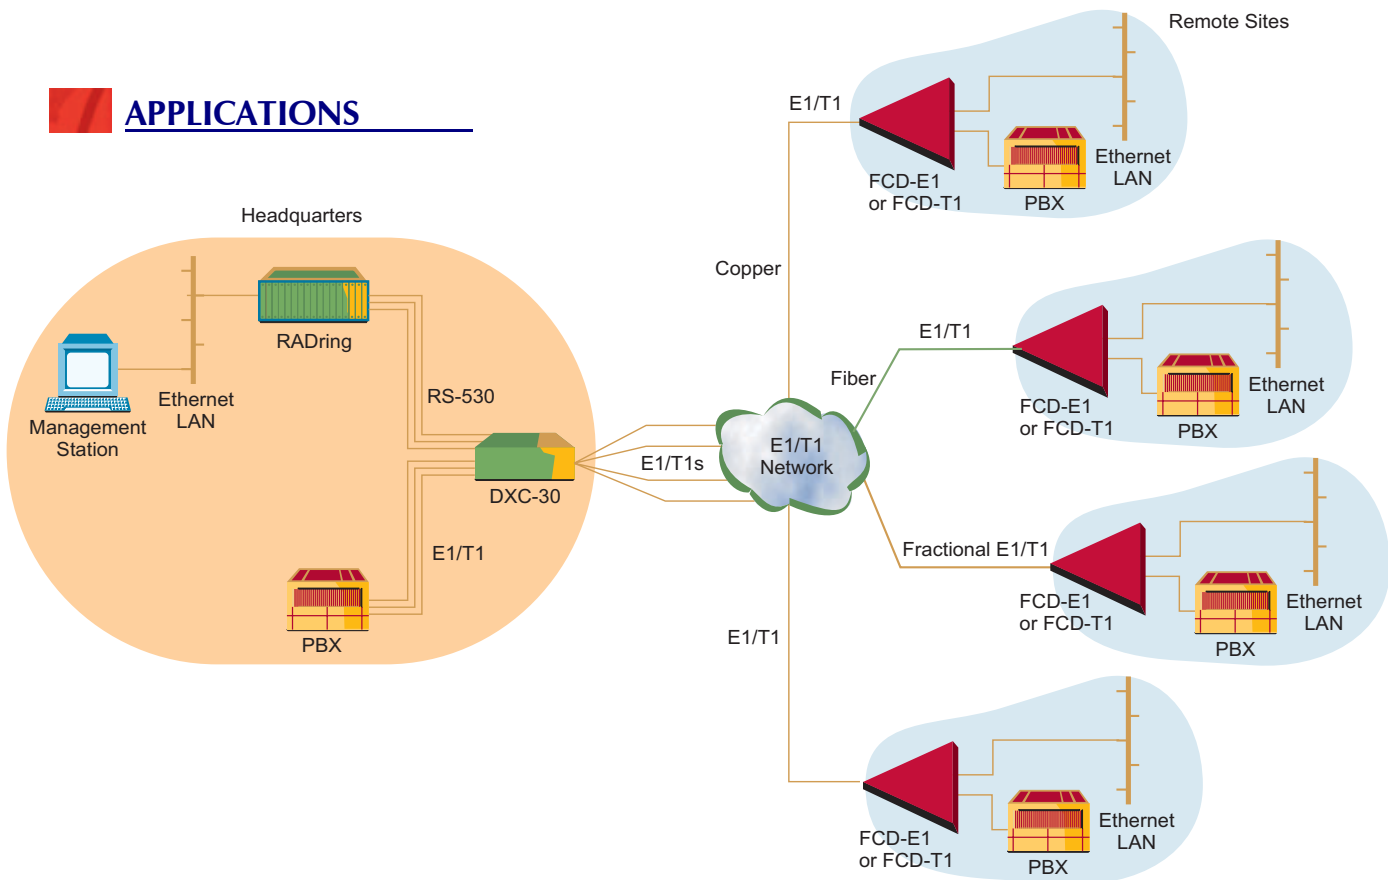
APPLICATIONS

Headquarters

Management Station

Ethernet LAN

RADring

RS-530

DXC-30

E1/T1

PBX

E1/T1s

E1/T1 Network

Copper

Fiber

E1/T1

Fractional E1/T1

E1/T1

E1/T1

Remote Sites

FCD-E1 or FCD-T1

PBX

Ethernet LAN

FCD-E1 or FCD-T1

PBX

Ethernet LAN

FCD-E1 or FCD-T1

PBX

Ethernet LAN

FCD-E1 or FCD-T1

PBX

Ethernet LAN